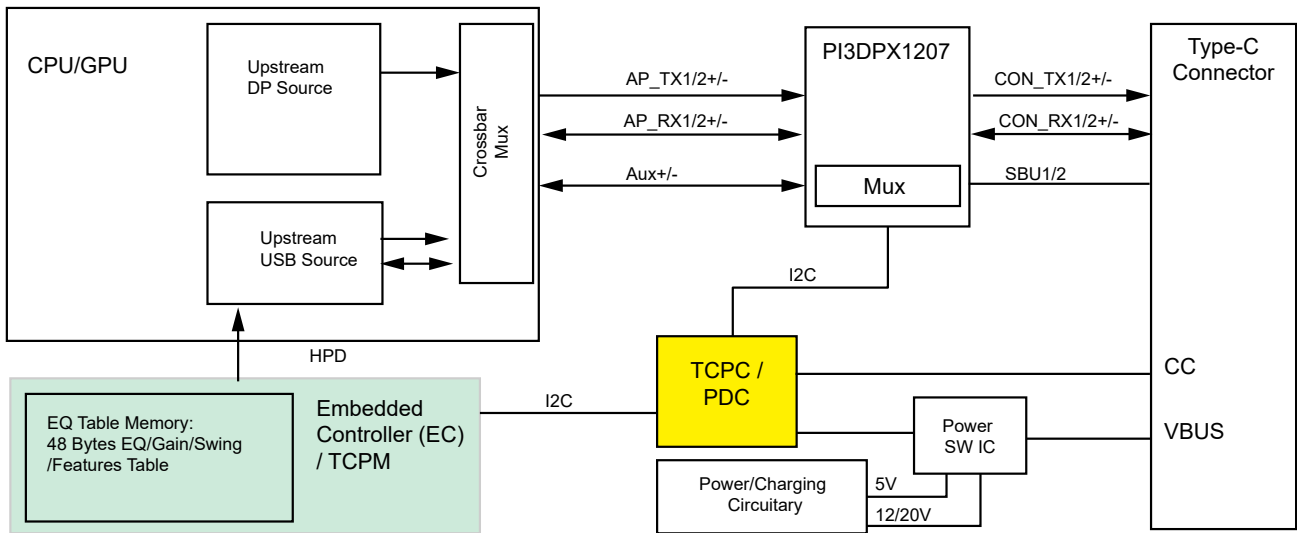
CPU/GPU

Upstream DP Source

Upstream USB Source

Crossbar Mux

AP_TX1/2+/-

AP_RX1/2+/-

Aux+/-

PI3DPX1207

Mux

Type-C Connector

CON_TX1/2+/-

CON_RX1/2+/-

SBU1/2

I2C

HPD

TCPC / PDC

CC

I2C

EQ Table Memory: 48 Bytes EQ/Gain/Swing /Features Table

Embedded Controller (EC) / TCPM

Power SW IC

VBUS

Power/Charging Circuitary

5V

12/20V